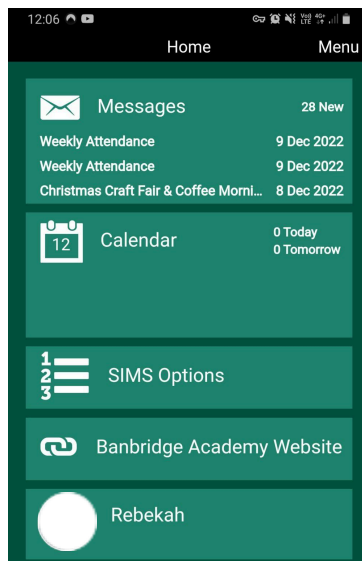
12:06

Home

Menu

Messages

28 New

Weekly Attendance

9 Dec 2022

Weekly Attendance

9 Dec 2022

Christmas Craft Fair & Coffee Morni...

8 Dec 2022

12

Calendar

0 Today

0 Tomorrow

1 2 3

SIMS Options

Banbridge Academy Website

Rebekah